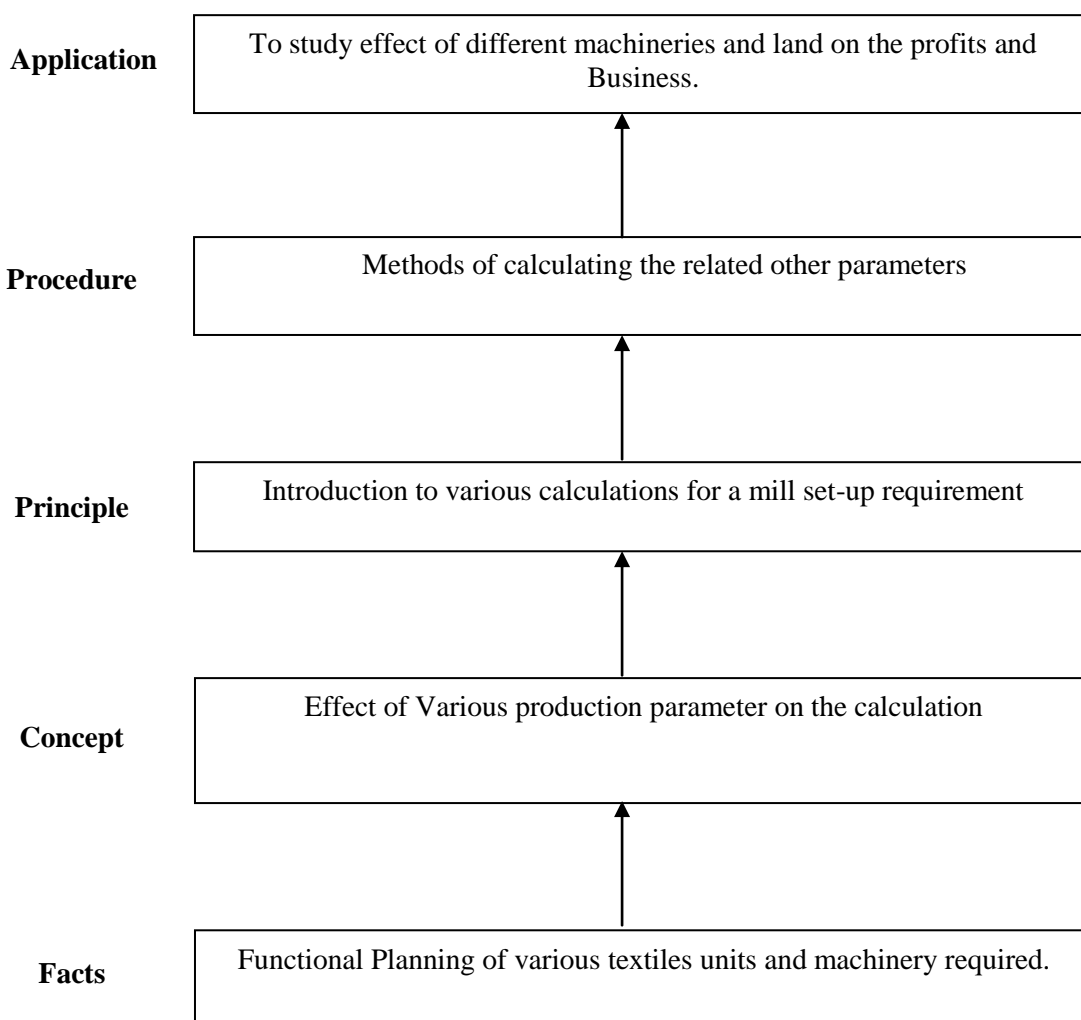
Application

To study effect of different machineries and land on the profits and Business.

Procedure

Methods of calculating the related other parameters

Principle

Introduction to various calculations for a mill set-up requirement

Concept

Effect of Various production parameter on the calculation

Facts

Functional Planning of various textiles units and machinery required.